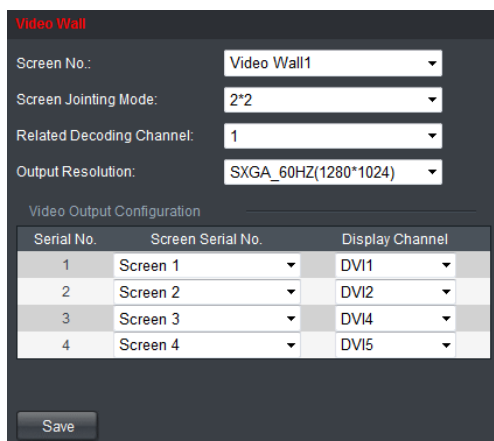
Video Wall

Screen No.: Video Wall1

Screen Jointing Mode: 2*2

Related Decoding Channel: 1

Output Resolution: SXGA_60HZ(1280*1024)

Video Output Configuration

| Serial No. | Screen Serial No. | Display Channel |
|---|---|---|
| 1 | Screen 1 | DVI1 |
| 2 | Screen 2 | DVI2 |
| 3 | Screen 3 | DVI4 |
| 4 | Screen 4 | DVI5 |

Save